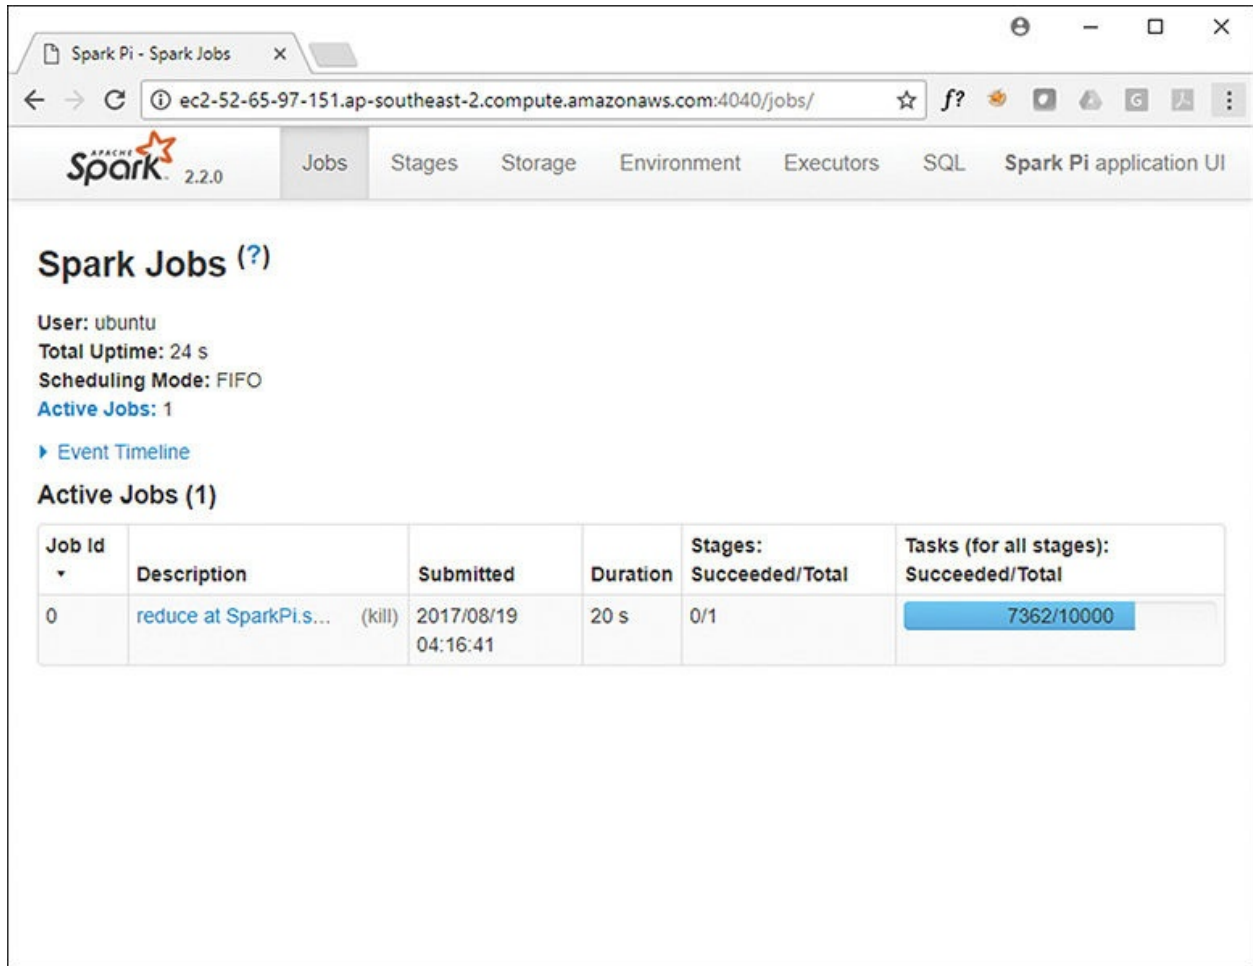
Spark Pi - Spark Jobs ×

ec2-52-65-97-151.ap-southeast-2.compute.amazonaws.com:4040/jobs/

APACHE Spark 2.2.0 Jobs Stages Storage Environment Executors SQL Spark Pi application UI

Spark Jobs (?)

User: ubuntu
Total Uptime: 24 s
Scheduling Mode: FIFO
Active Jobs: 1

▸ Event Timeline

Active Jobs (1)

| Job Id ▾ | Description | Submitted | Duration | Stages: Succeeded/Total | Tasks (for all stages): Succeeded/Total |
|---|---|---|---|---|---|
| 0 | reduce at SparkPi.s... (kill) | 2017/08/19 04:16:41 | 20 s | 0/1 | 7362/10000 |